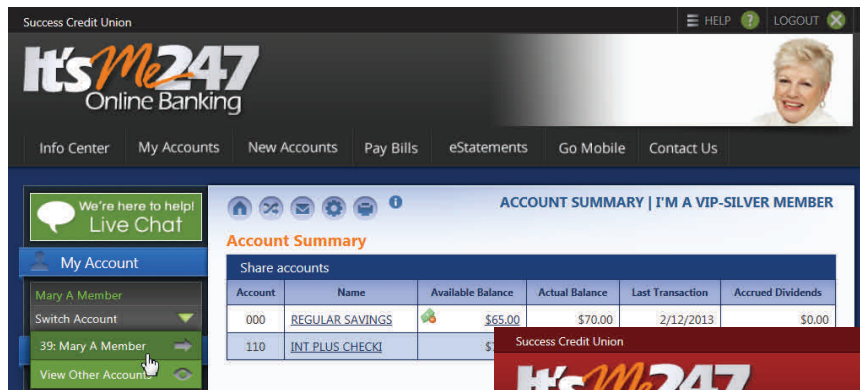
Success Credit Union

HELP LOGOUT

It'sMe247
Online Banking

Info Center My Accounts New Accounts Pay Bills eStatements Go Mobile Contact Us

We're here to help!
Live Chat

My Account

Mary A Member
Switch Account
39: Mary A Member
View Other Accounts

ACCOUNT SUMMARY | I'M A VIP-SILVER MEMBER

Account Summary

Share accounts

| Account | Name | Available Balance | Actual Balance | Last Transaction | Accrued Dividends |
|---|---|---|---|---|---|
| 000 | REGULAR SAVINGS | $65.00 | $70.00 | 2/12/2013 | $0.00 |
| 110 | INT PLUS CHECKI | $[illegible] | | | |

Success Credit Union

It'sMe247